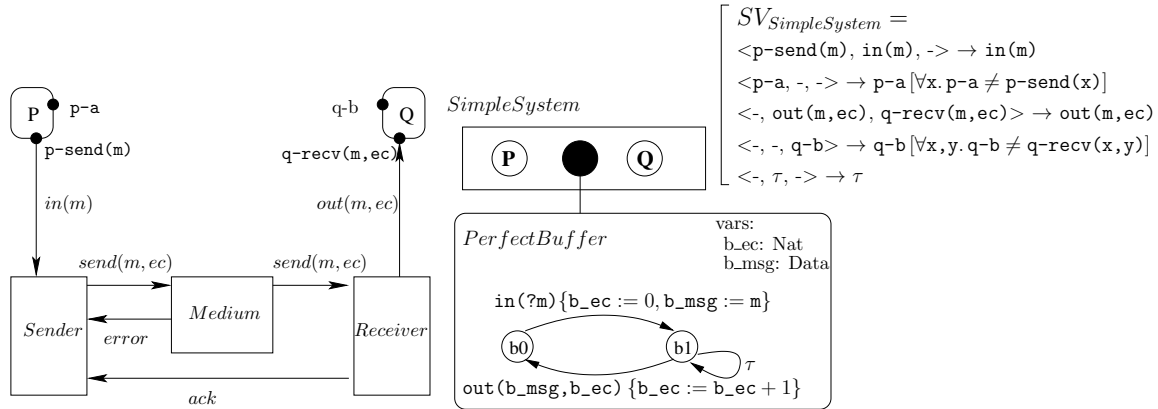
P p-a
p-send(m)
$in(m)$
q-b Q
q-recv(m,ec)
$out(m,ec)$
$send(m,ec)$
$send(m,ec)$
Sender
Medium
Receiver
error
ack

SimpleSystem
P Q

$SV_{SimpleSystem} =$
<p-send(m), in(m), -> → in(m)
<p-a, -, -> → p-a [$\forall$x. p-a $\neq$ p-send(x)]
<-, out(m,ec), q-recv(m,ec)> → out(m,ec)
<-, -, q-b> → q-b [$\forall$x,y. q-b $\neq$ q-recv(x,y)]
<-, $\tau$, -> → $\tau$

PerfectBuffer
vars:
b_ec: Nat
b_msg: Data
in(?m){b_ec := 0, b_msg := m}
b0
b1
$\tau$
out(b_msg,b_ec) {b_ec := b_ec + 1}